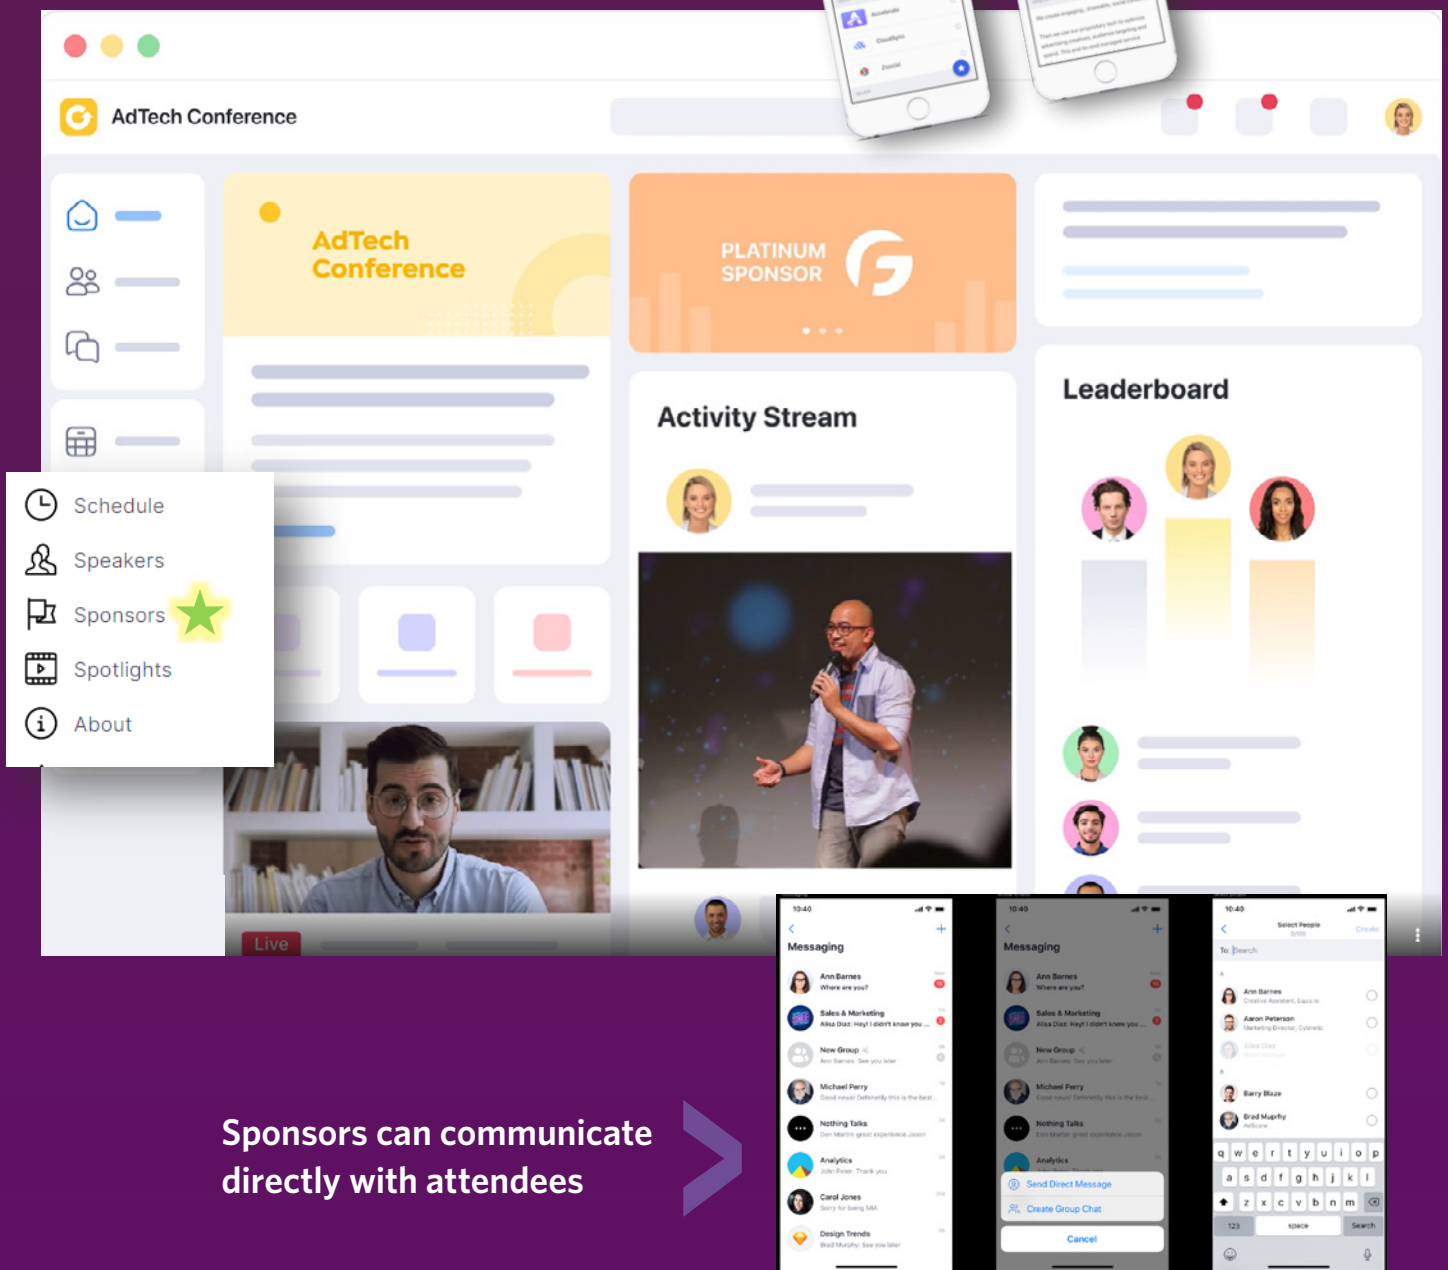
AdTech Conference

AdTech Conference

PLATINUM SPONSOR

Activity Stream

Leaderboard

Schedule
Speakers
Sponsors
Spotlights
About

Live

10:40
Messaging
Ann Barnes
Where are you?
Sales & Marketing
Alisa Diaz: Hey! I didn't know you ...
New Group
Ann Barnes: See you later
Michael Perry
Good news! Defenetly this is the best...
Nothing Talks
Den Martin: great experience Jason
Analytics
John Peter: Thank you
Carol Jones
Sorry for being MIA
Design Trends
Brad Murphy: See you later

10:40
Messaging
Ann Barnes
Where are you?
Sales & Marketing
Alisa Diaz: Hey! I didn't know you ...
New Group
Ann Barnes: See you later
Michael Perry
Good news! Defenetly this is the best...
Nothing Talks
Den Martin: great experience Jason
Analytics
Send Direct Message
Create Group Chat
Cancel

10:40
Select People
Create
To: Search
Ann Barnes
Aaron Peterson
Barry Blaze
Brad Murphy
q w e r t y u i o p
a s d f g h j k l
z x c v b n m
123 space Search

Sponsors can communicate directly with attendees